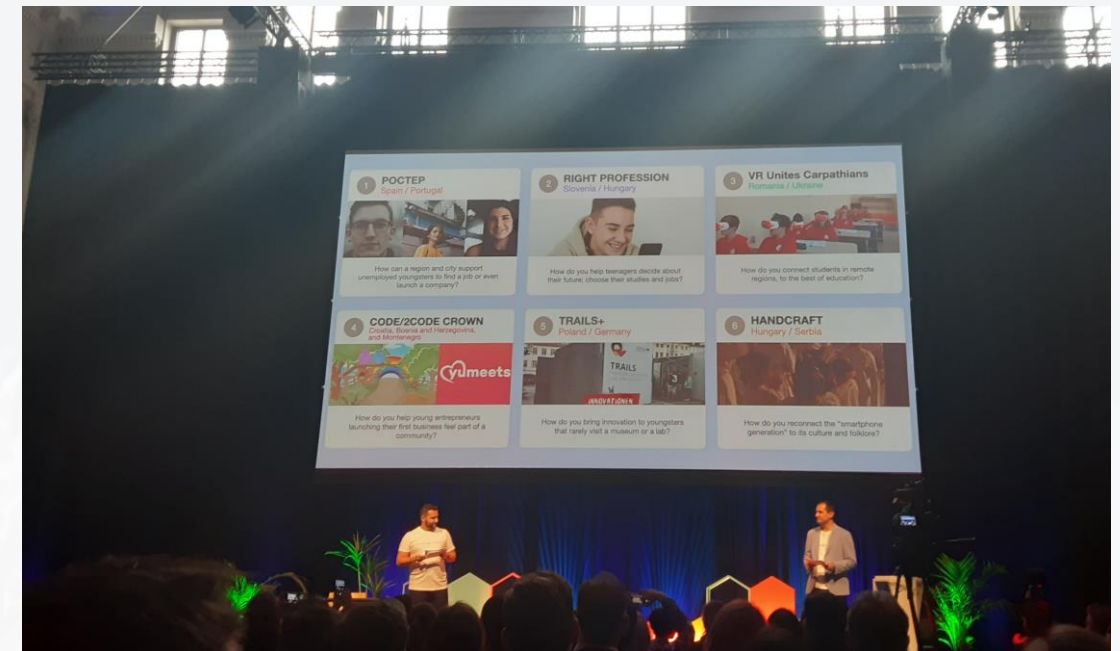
1 POCTEP
Spain / Portugal

How can a region and city support unemployed youngsters to find a job or even launch a company?

2 RIGHT PROFESSION
Slovenia / Hungary

How do you help teenagers decide about their future; choose their studies and jobs?

3 VR Unites Carpathians
Romania / Ukraine

How do you connect students in remote regions, to the best of education?

4 CODE/2CODE CROWN
Croatia, Bosnia and Herzegovina, and Montenegro

yumeets

How do you help young entrepreneurs launching their first business feel part of a community?

5 TRAILS+
Poland / Germany

TRAILS
INNOVATIONEN

How do you bring innovation to youngsters that rarely visit a museum or a lab?

6 HANDCRAFT
Hungary / Serbia

How do you reconnect the "smartphone generation" to its culture and folklore?